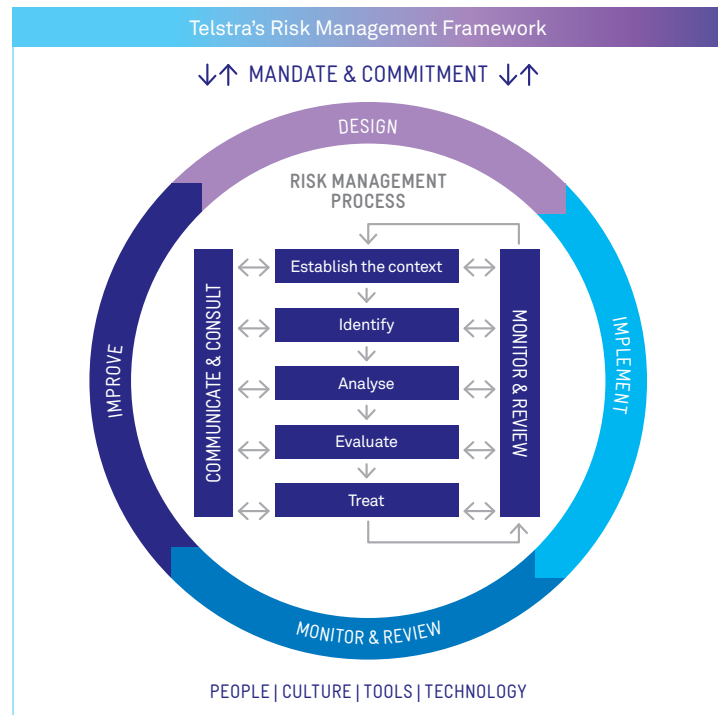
Telstra's Risk Management Framework

↓↑ MANDATE & COMMITMENT ↓↑

DESIGN

RISK MANAGEMENT PROCESS

COMMUNICATE & CONSULT

Establish the context

Identify

Analyse

Evaluate

Treat

MONITOR & REVIEW

IMPLEMENT

IMPROVE

MONITOR & REVIEW

PEOPLE | CULTURE | TOOLS | TECHNOLOGY